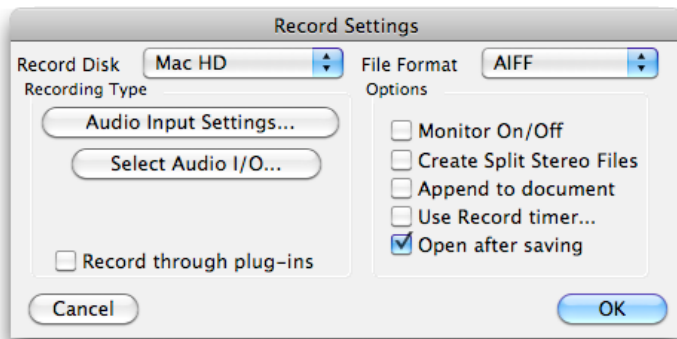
Record Settings

Record Disk Mac HD

File Format AIFF

Recording Type

Audio Input Settings...

Select Audio I/O...

Record through plug-ins

Options

Monitor On/Off

Create Split Stereo Files

Append to document

Use Record timer...

Open after saving

Cancel

OK